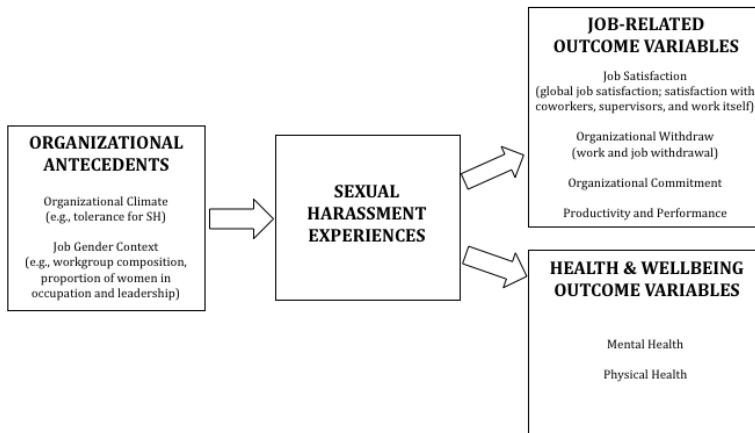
ORGANIZATIONAL ANTECEDENTS

Organizational Climate (e.g., tolerance for SH)

Job Gender Context (e.g., workgroup composition, proportion of women in occupation and leadership)

SEXUAL HARASSMENT EXPERIENCES

JOB-RELATED OUTCOME VARIABLES

Job Satisfaction (global job satisfaction; satisfaction with coworkers, supervisors, and work itself)

Organizational Withdraw (work and job withdrawal)

Organizational Commitment

Productivity and Performance

HEALTH & WELLBEING OUTCOME VARIABLES

Mental Health

Physical Health